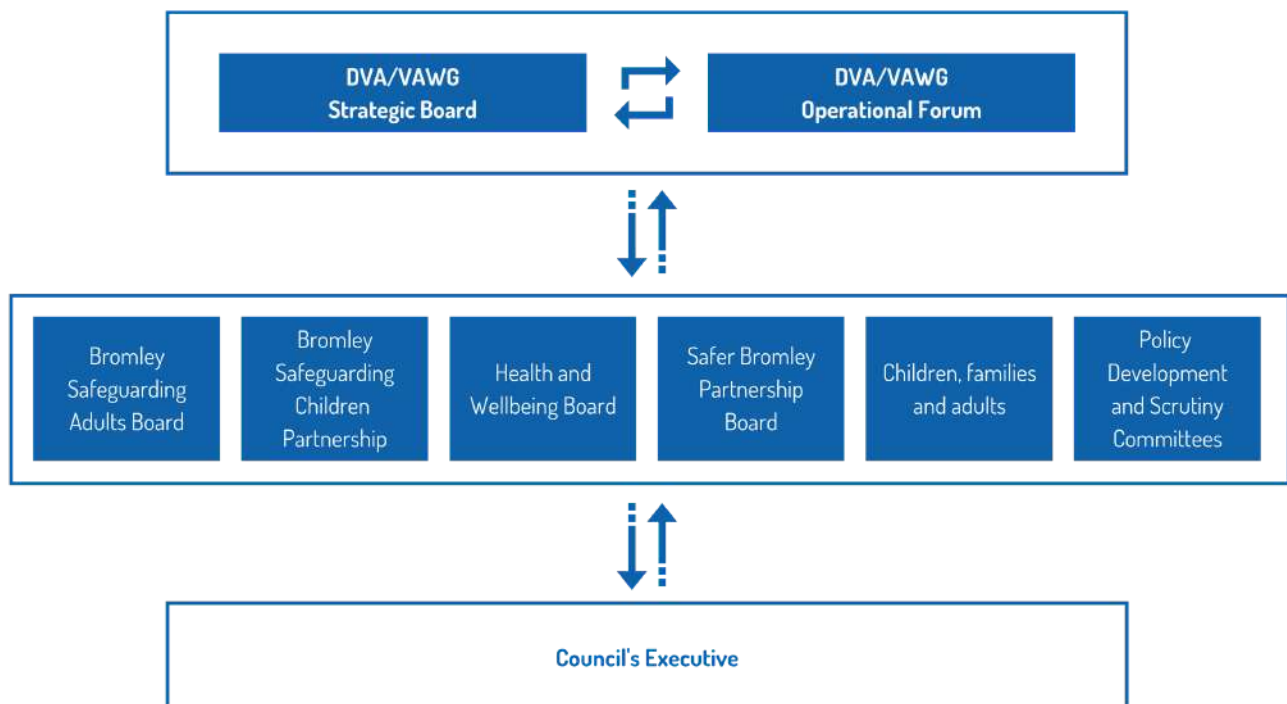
DVA/VAWG
Strategic Board

DVA/VAWG
Operational Forum

Bromley Safeguarding Adults Board

Bromley Safeguarding Children Partnership

Health and Wellbeing Board

Safer Bromley Partnership Board

Children, families and adults

Policy Development and Scrutiny Committees

Council's Executive